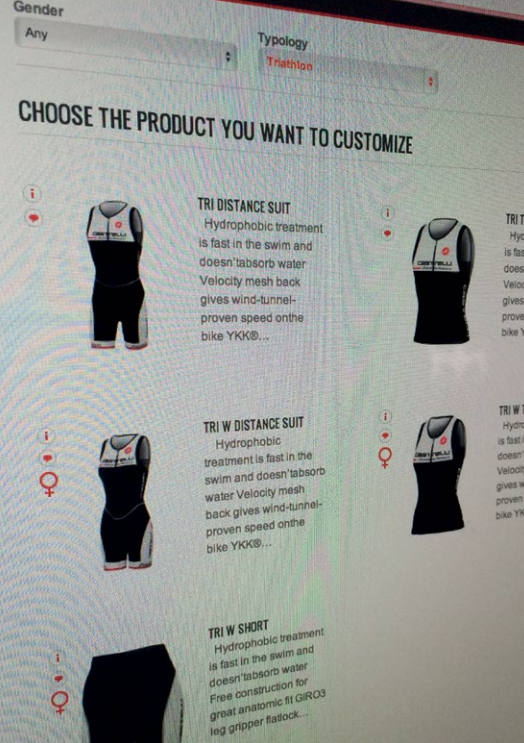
Gender

Any

Typology

Triathlon

CHOOSE THE PRODUCT YOU WANT TO CUSTOMIZE

i

TRI DISTANCE SUIT

Hydrophobic treatment is fast in the swim and doesn'tabsorb water Velocity mesh back gives wind-tunnel-proven speed onthe bike YKK®...

i

TRI T

Hyc is fas does Veloc gives prove bike Y

i

TRI W DISTANCE SUIT

Hydrophobic treatment is fast in the swim and doesn'tabsorb water Velocity mesh back gives wind-tunnel-proven speed onthe bike YKK®...

i

TRI W T

Hydro is fast doesn' Veloci gives w proven bike YK

i

TRI W SHORT

Hydrophobic treatment is fast in the swim and doesn'tabsorb water Free construction for great anatomic fit GIRO3 leg gripper flatlock...